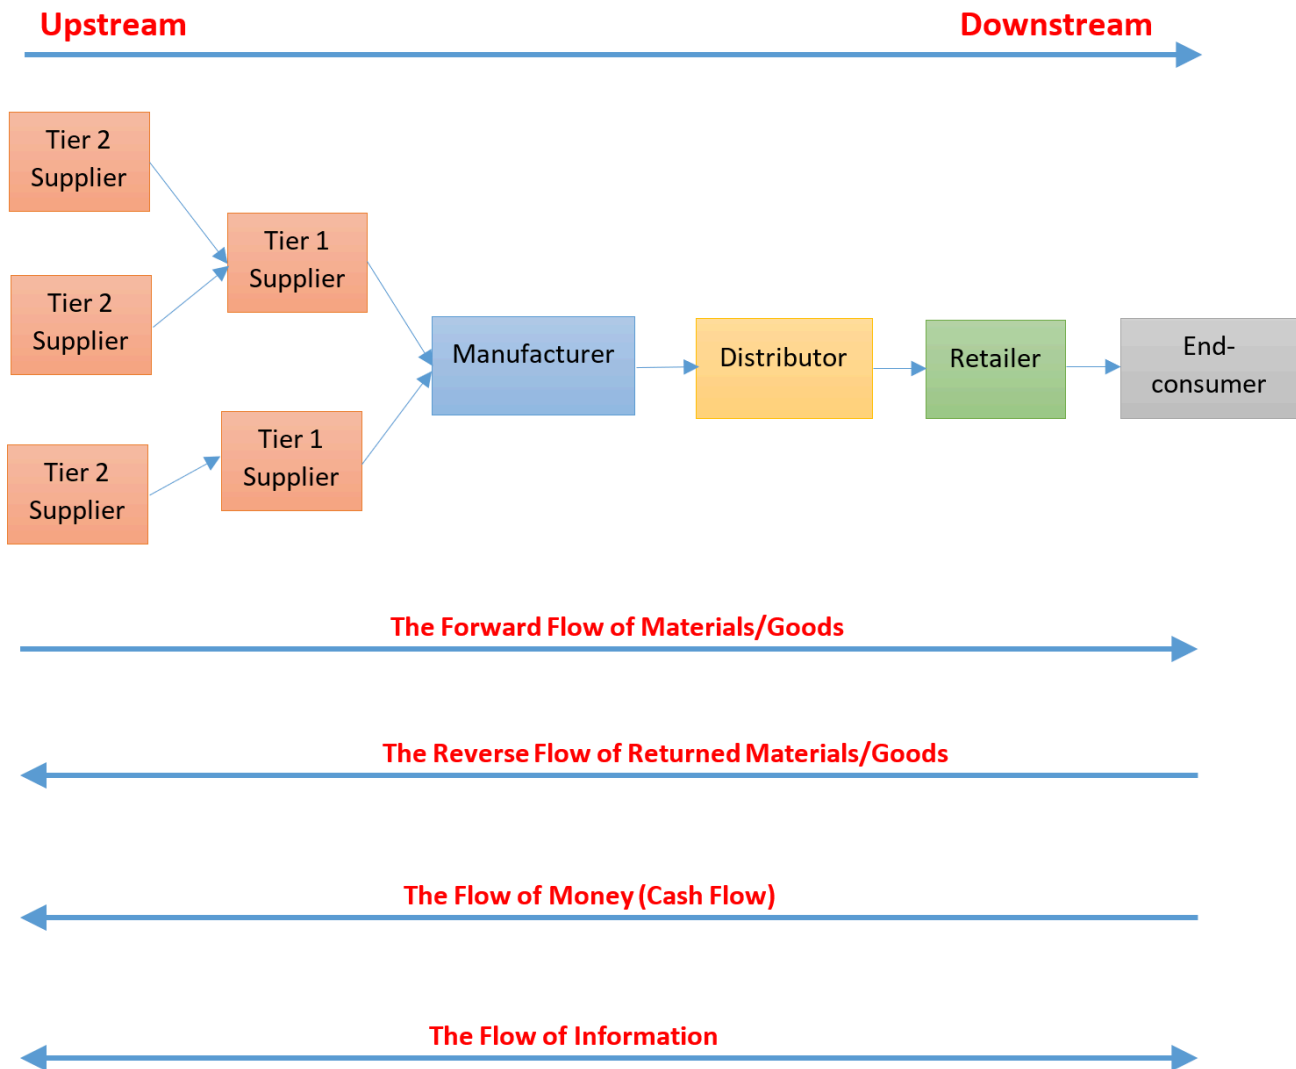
Upstream

Downstream

Tier 2 Supplier

Tier 2 Supplier

Tier 2 Supplier

Tier 1 Supplier

Tier 1 Supplier

Manufacturer

Distributor

Retailer

End-consumer

The Forward Flow of Materials/Goods

The Reverse Flow of Returned Materials/Goods

The Flow of Money (Cash Flow)

The Flow of Information